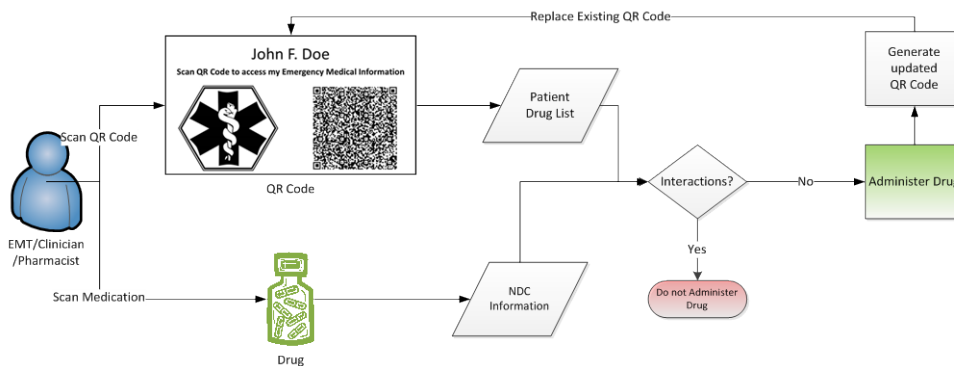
Replace Existing QR Code

John F. Doe

Scan QR Code to access my Emergency Medical Information

QR Code

Scan QR Code

EMT/Clinician /Pharmacist

Scan Medication

Drug

Patient Drug List

NDC Information

Interactions?

No

Yes

Do not Administer Drug

Administer Drug

Generate updated QR Code